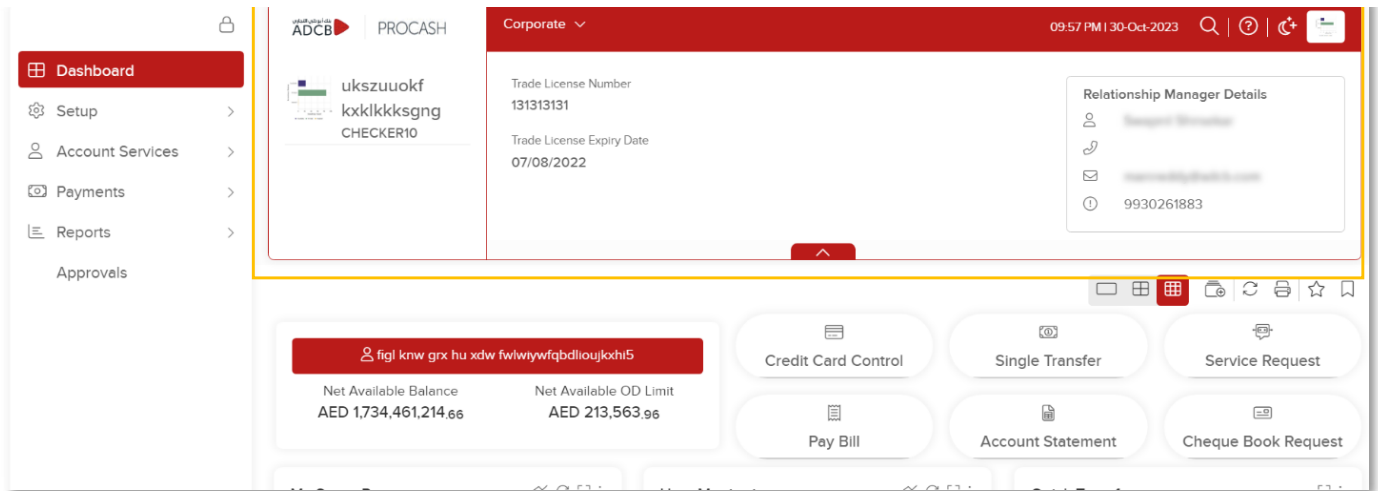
ADCB | PROCASH

Corporate

09:57 PM | 30-Oct-2023

Dashboard
Setup
Account Services
Payments
Reports
Approvals

ukszuuokf kxklkkksgng
CHECKER10

Trade License Number
131313131

Trade License Expiry Date
07/08/2022

Relationship Manager Details
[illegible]
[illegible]
9930261883

figl knw grx hu xdw fwlwiywfqbdlioujkxhi5

Net Available Balance
AED 1,734,461,214.66

Net Available OD Limit
AED 213,563.96

Credit Card Control
Single Transfer
Service Request
Pay Bill
Account Statement
Cheque Book Request